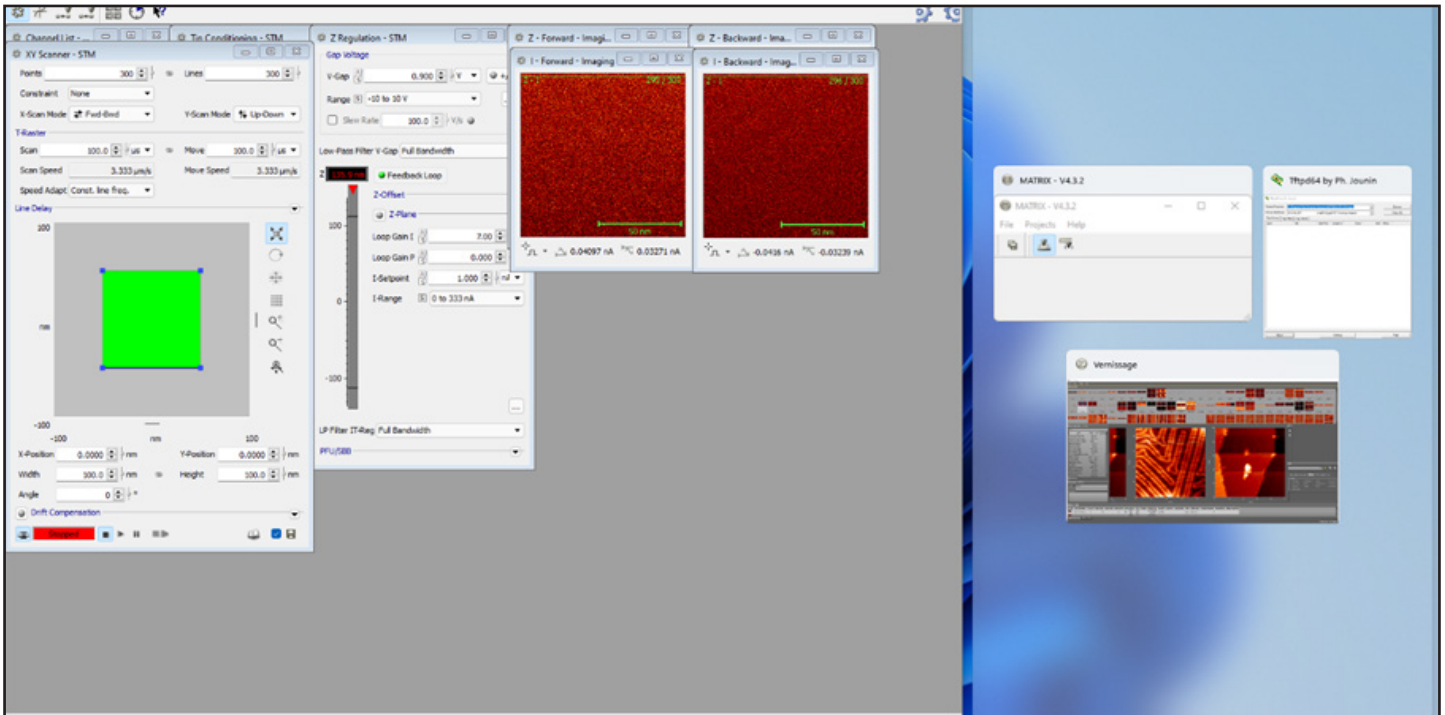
Channel List - | Tip Conditioning - STM | Z Regulation - STM | Z - Forward - Imagi... | Z - Backward - Ima...

XY Scanner - STM

Points 300 | Lines 300
Constraint None
X-Scan Mode Fwd-Bwd | Y-Scan Mode Up-Down
T-Raster
Scan 100.0 us | Move 100.0 us
Scan Speed 3.333 µm/s | Move Speed 3.333 µm/s
Speed Adapt. Const. line freq.
Line Delay

100
nm
-100
-100 nm 100

X-Position 0.0000 nm | Y-Position 0.0000 nm
Width 100.0 nm | Height 100.0 nm
Angle 0 °
Drift Compensation
Stopped

Gap Voltage
V-Gap 0.900 V
Range -10 to 10 V
Slew Rate 100.0 V/s
Low-Pass Filter V-Gap Full Bandwidth
Z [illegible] nm
Feedback Loop
Z-Offset
Z-Plane
100
Loop Gain I 7.00
Loop Gain P 0.000
0
I-Setpoint 1.000 nA
I-Range 0 to 333 nA
-100
LP Filter IT-Reg Full Bandwidth
PFU/588

I - Forward - Imaging
Z - I 295 / 300
50 nm
0.04097 nA 0.03271 nA

I - Backward - Imag...
Z - I 295 / 300
50 nm
-0.0416 nA -0.03239 nA

MATRIX - V4.3.2
MATRIX - V4.3.2
File Projects Help

Tftpd64 by Ph. Jounin

Vernissage